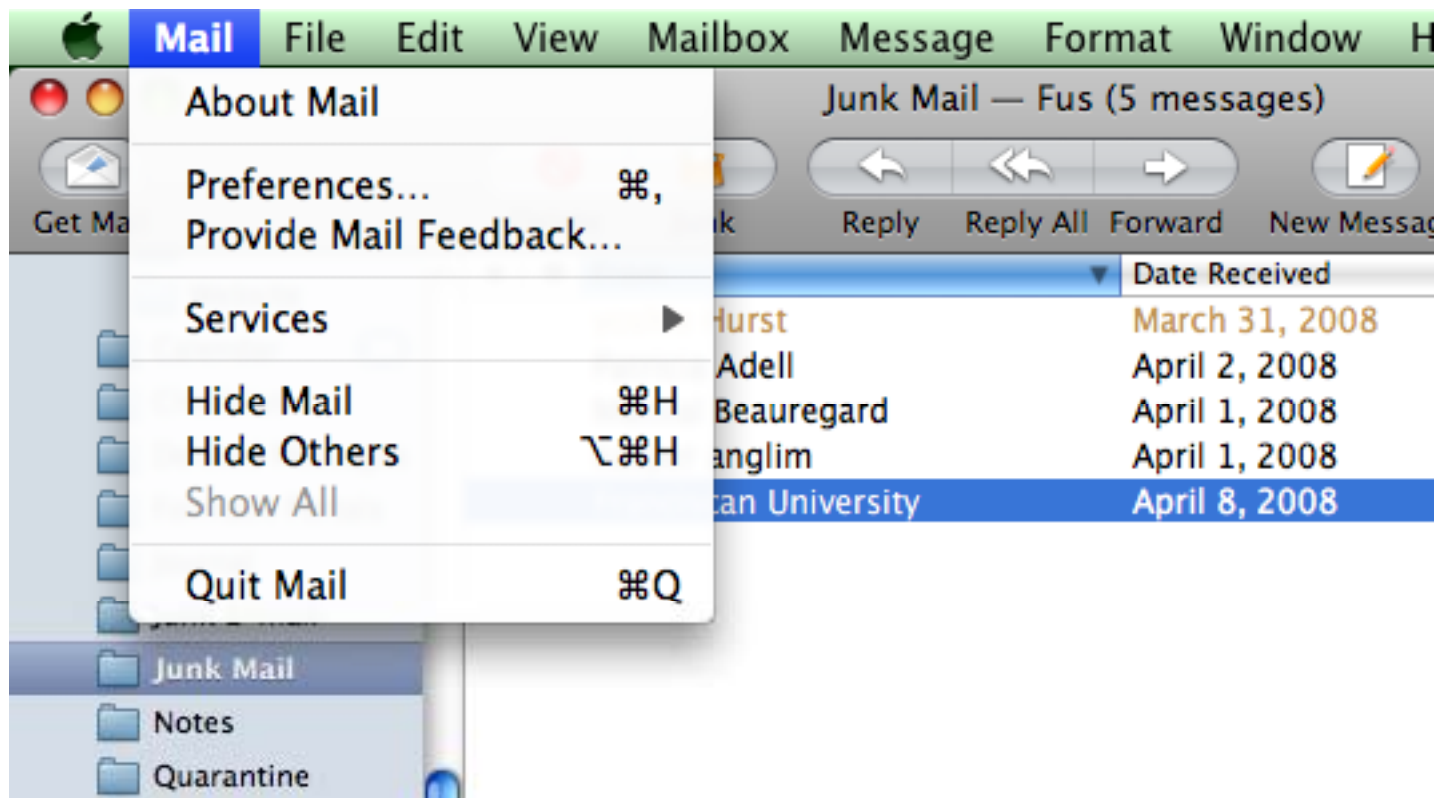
Mail File Edit View Mailbox Message Format Window H

About Mail

Preferences... ⌘,
Provide Mail Feedback...

Services

Hide Mail ⌘H
Hide Others ⌥⌘H
Show All

Quit Mail ⌘Q

Junk Mail — Fus (5 messages)

Get Ma
nk
Reply
Reply All
Forward
New Messag

Date Received
Hurst March 31, 2008
Adell April 2, 2008
Beauregard April 1, 2008
anglim April 1, 2008
tan University April 8, 2008

Junk Mail
Notes
Quarantine